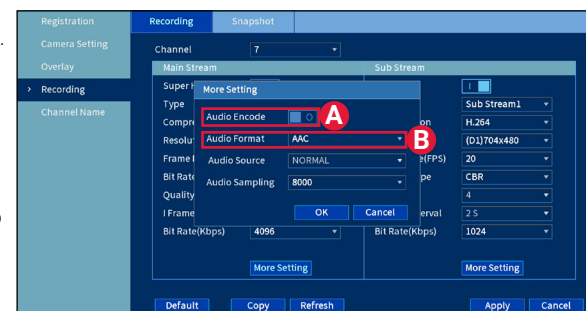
Registration
Camera Setting
Overlay
› Recording
Channel Name

Recording
Snapshot

Channel 7

Main Stream
Super H
Type
Compre
Resolu
Frame
Bit Rate
Quality
I Frame
Bit Rate(Kbps) 4096
More Setting

Sub Stream
Sub Stream1
on H.264
(D1)704x480
(FPS) 20
pe CBR
4
erval 2 S
Bit Rate(Kbps) 1024
More Setting

More Setting
Audio Encode
A
Audio Format AAC
B
Audio Source NORMAL
Audio Sampling 8000
OK
Cancel

Default
Copy
Refresh
Apply
Cancel